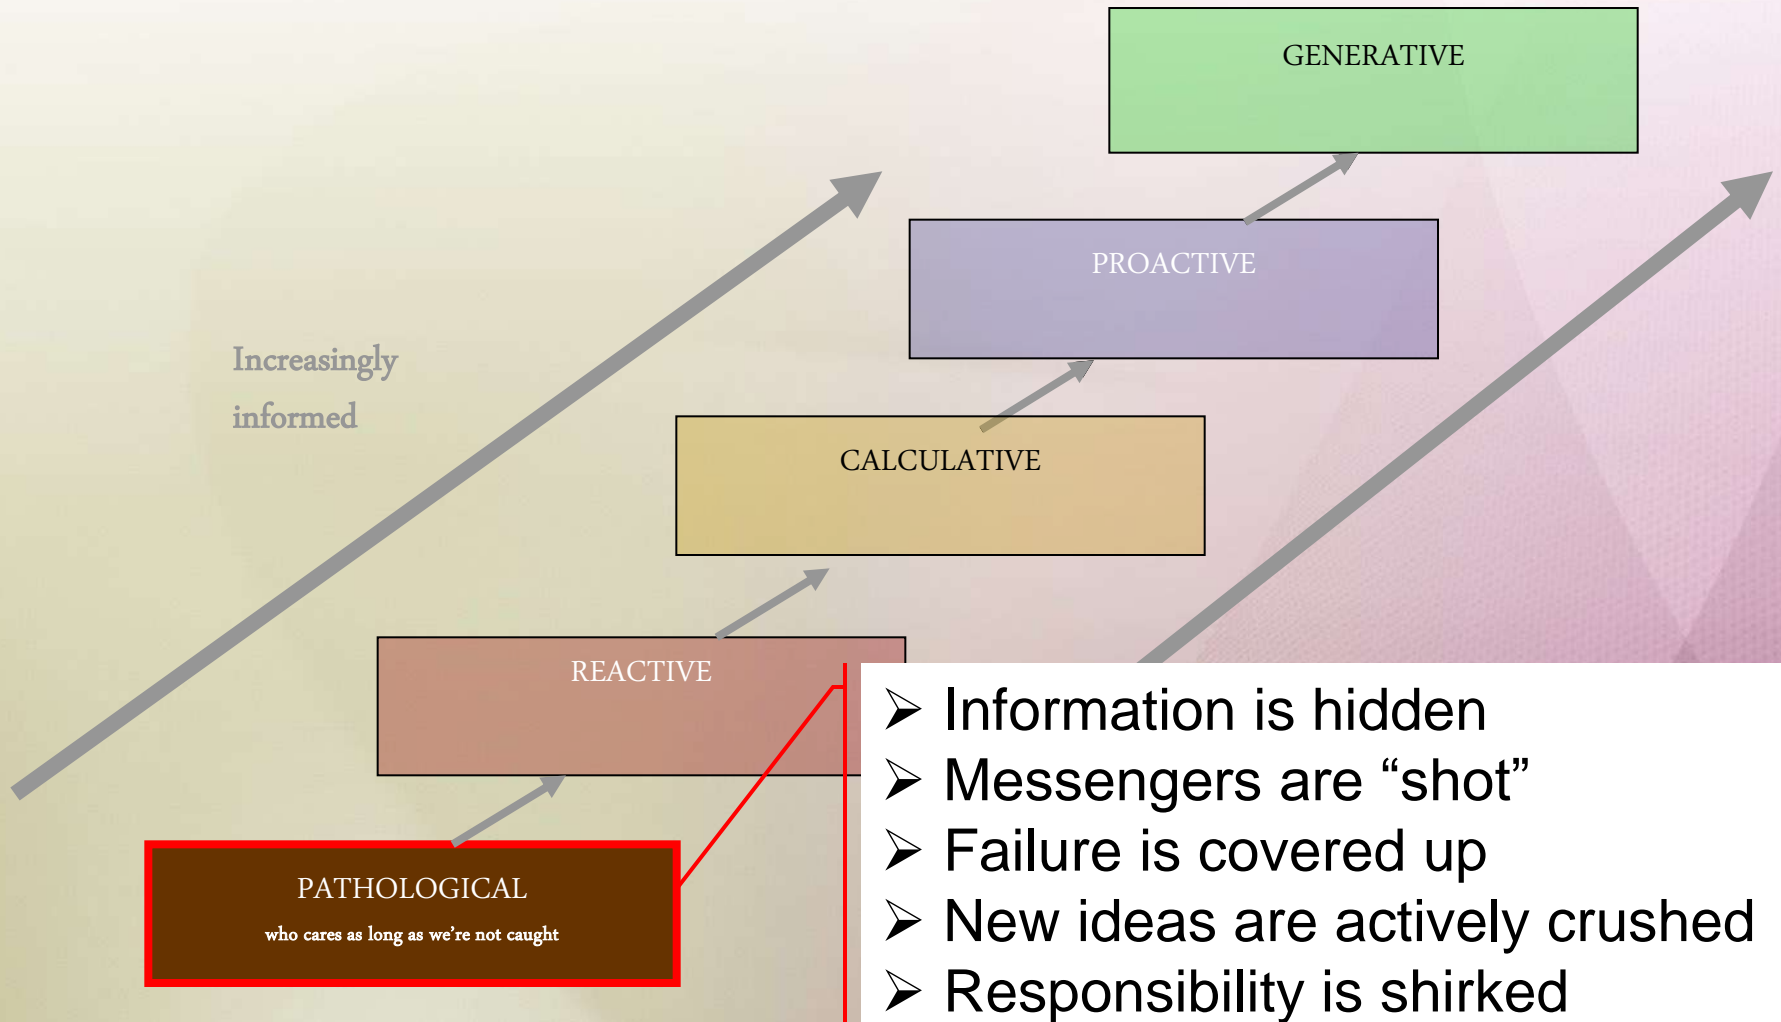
GENERATIVE

PROACTIVE

Increasingly informed

CALCULATIVE

REACTIVE

PATHOLOGICAL
who cares as long as we're not caught

➢ Information is hidden
➢ Messengers are "shot"
➢ Failure is covered up
➢ New ideas are actively crushed
➢ Responsibility is shirked